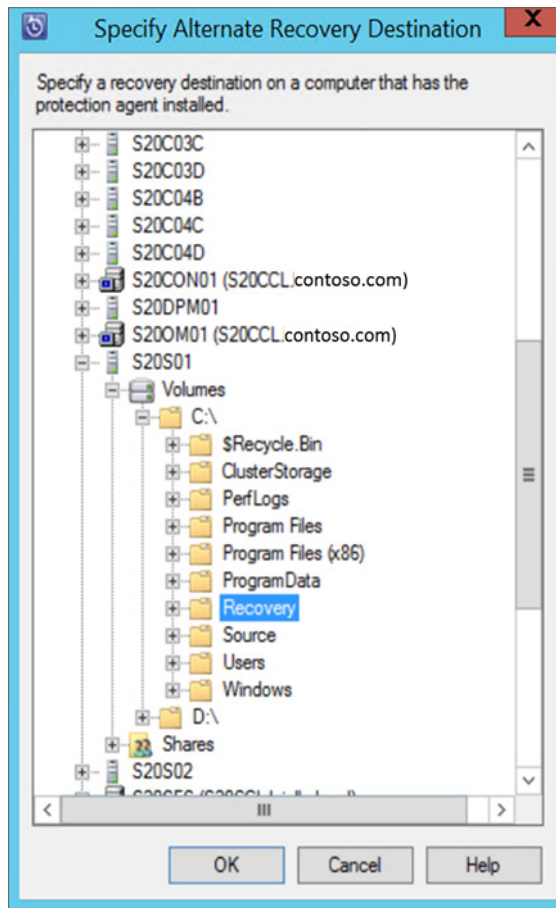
Specify Alternate Recovery Destination

Specify a recovery destination on a computer that has the protection agent installed.

S20C03C
S20C03D
S20C04B
S20C04C
S20C04D
S20CON01 (S20CCL.contoso.com)
S20DPM01
S20OM01 (S20CCL.contoso.com)
S20S01
Volumes
C:\
$Recycle.Bin
ClusterStorage
PerfLogs
Program Files
Program Files (x86)
ProgramData
Recovery
Source
Users
Windows
D:\
Shares
S20S02
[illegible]

OK
Cancel
Help